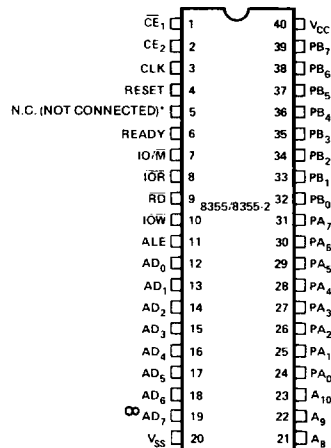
$\overline{CE}_1$ 1
$CE_2$ 2
CLK 3
RESET 4
N.C. (NOT CONNECTED)* 5
READY 6
IO/$\overline{M}$ 7
$\overline{IOR}$ 8
$\overline{RD}$ 9
$\overline{IOW}$ 10
ALE 11
$AD_0$ 12
$AD_1$ 13
$AD_2$ 14
$AD_3$ 15
$AD_4$ 16
$AD_5$ 17
$AD_6$ 18
$AD_7$ 19
$V_{SS}$ 20

8355/8355-2

40 $V_{CC}$
39 $PB_7$
38 $PB_6$
37 $PB_5$
36 $PB_4$
35 $PB_3$
34 $PB_2$
33 $PB_1$
32 $PB_0$
31 $PA_7$
30 $PA_6$
29 $PA_5$
28 $PA_4$
27 $PA_3$
26 $PA_2$
25 $PA_1$
24 $PA_0$
23 $A_{10}$
22 $A_9$
21 $A_8$